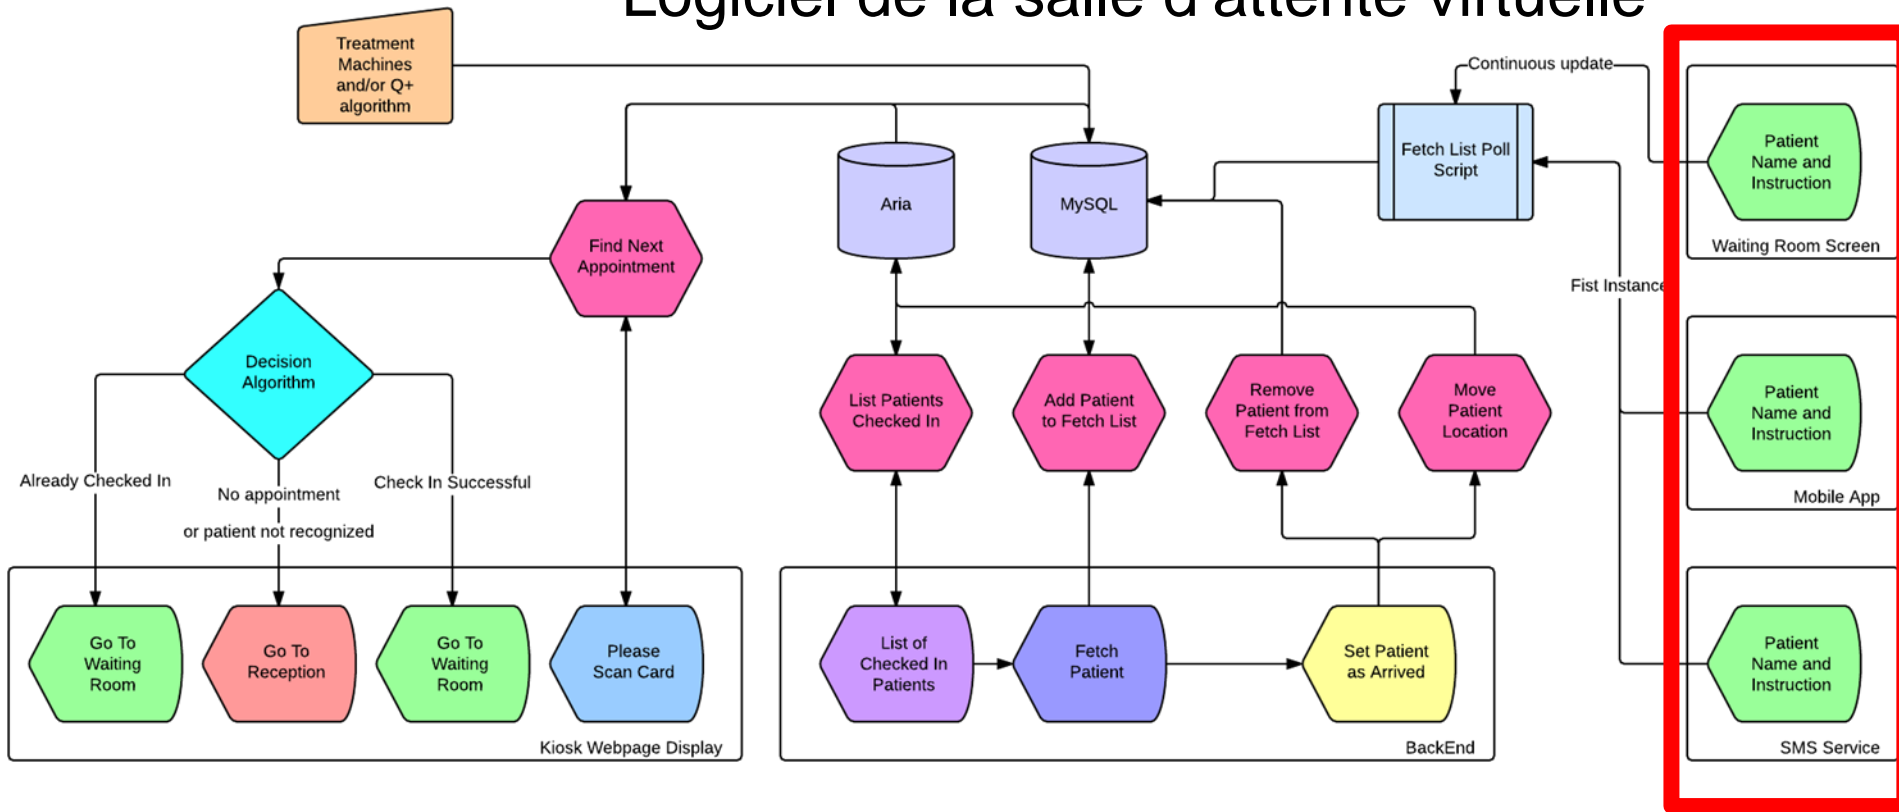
Logiciel de la salle d'attente virtuelle

Treatment Machines and/or Q+ algorithm

Continuous update

Fetch List Poll Script

Aria

MySQL

Find Next Appointment

Patient Name and Instruction

Waiting Room Screen

Fist Instance

Decision Algorithm

List Patients Checked In

Add Patient to Fetch List

Remove Patient from Fetch List

Move Patient Location

Patient Name and Instruction

Mobile App

Already Checked In

No appointment or patient not recognized

Check In Successful

Go To Waiting Room

Go To Reception

Go To Waiting Room

Please Scan Card

Kiosk Webpage Display

List of Checked In Patients

Fetch Patient

Set Patient as Arrived

BackEnd

Patient Name and Instruction

SMS Service